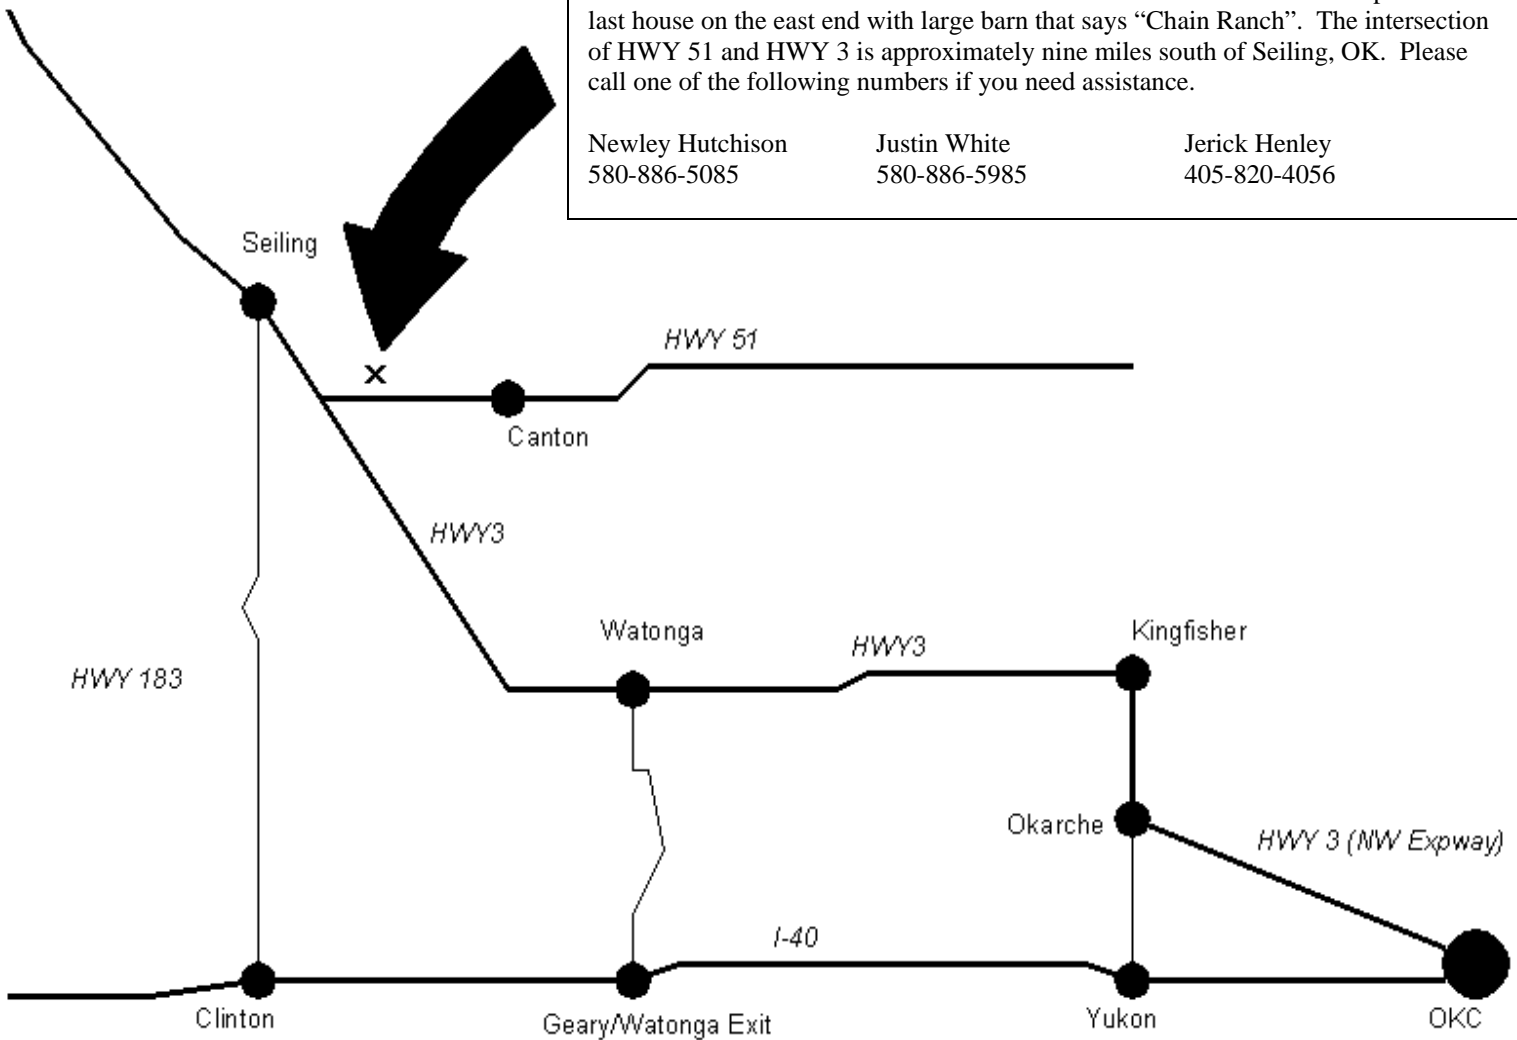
last house on the east end with large barn that says "Chain Ranch". The intersection of HWY 51 and HWY 3 is approximately nine miles south of Seiling, OK. Please call one of the following numbers if you need assistance.

| Newley Hutchison | Justin White | Jerick Henley |
|---|---|---|
| 580-886-5085 | 580-886-5985 | 405-820-4056 |

Seiling

HWY 51

x

Canton

HWY3

Watonga

HWY3

Kingfisher

HWY 183

Okarche

HWY 3 (NW Expway)

I-40

Clinton

Geary/Watonga Exit

Yukon

OKC